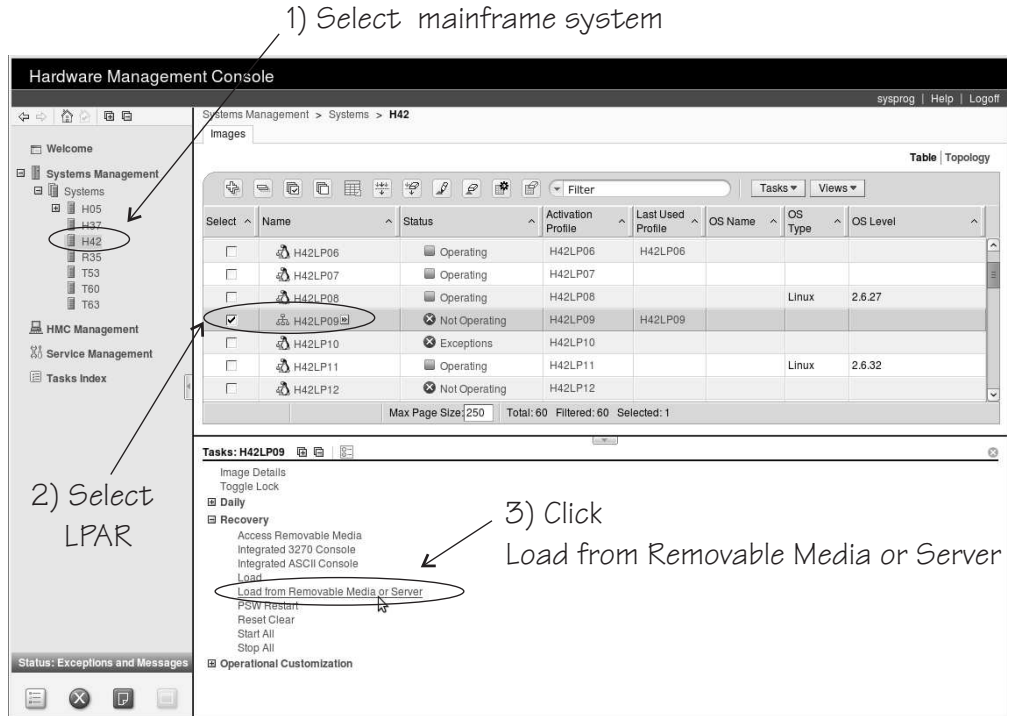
1) Select mainframe system

Hardware Management Console

sysprog | Help | Logoff

Welcome
Systems Management
Systems
H05
H37
H42
R35
T53
T60
T63
HMC Management
Service Management
Tasks Index

Systems Management > Systems > H42

Images

Table | Topology

Filter

Tasks ▾ Views ▾

| Select | Name | Status | Activation Profile | Last Used Profile | OS Name | OS Type | OS Level |
|---|---|---|---|---|---|---|---|
| ☐ | H42LP06 | Operating | H42LP06 | H42LP06 | | | |
| ☐ | H42LP07 | Operating | H42LP07 | | | | |
| ☐ | H42LP08 | Operating | H42LP08 | | | Linux | 2.6.27 |
| ☑ | H42LP09 | Not Operating | H42LP09 | H42LP09 | | | |
| ☐ | H42LP10 | Exceptions | H42LP10 | | | | |
| ☐ | H42LP11 | Operating | H42LP11 | | | Linux | 2.6.32 |
| ☐ | H42LP12 | Not Operating | H42LP12 | | | | |

Max Page Size: 250 Total: 60 Filtered: 60 Selected: 1

Tasks: H42LP09

Image Details
Toggle Lock
Daily
Recovery
Access Removable Media
Integrated 3270 Console
Integrated ASCII Console
Load
Load from Removable Media or Server
PSW Restart
Reset Clear
Start All
Stop All
Operational Customization

2) Select LPAR

3) Click
Load from Removable Media or Server

Status: Exceptions and Messages